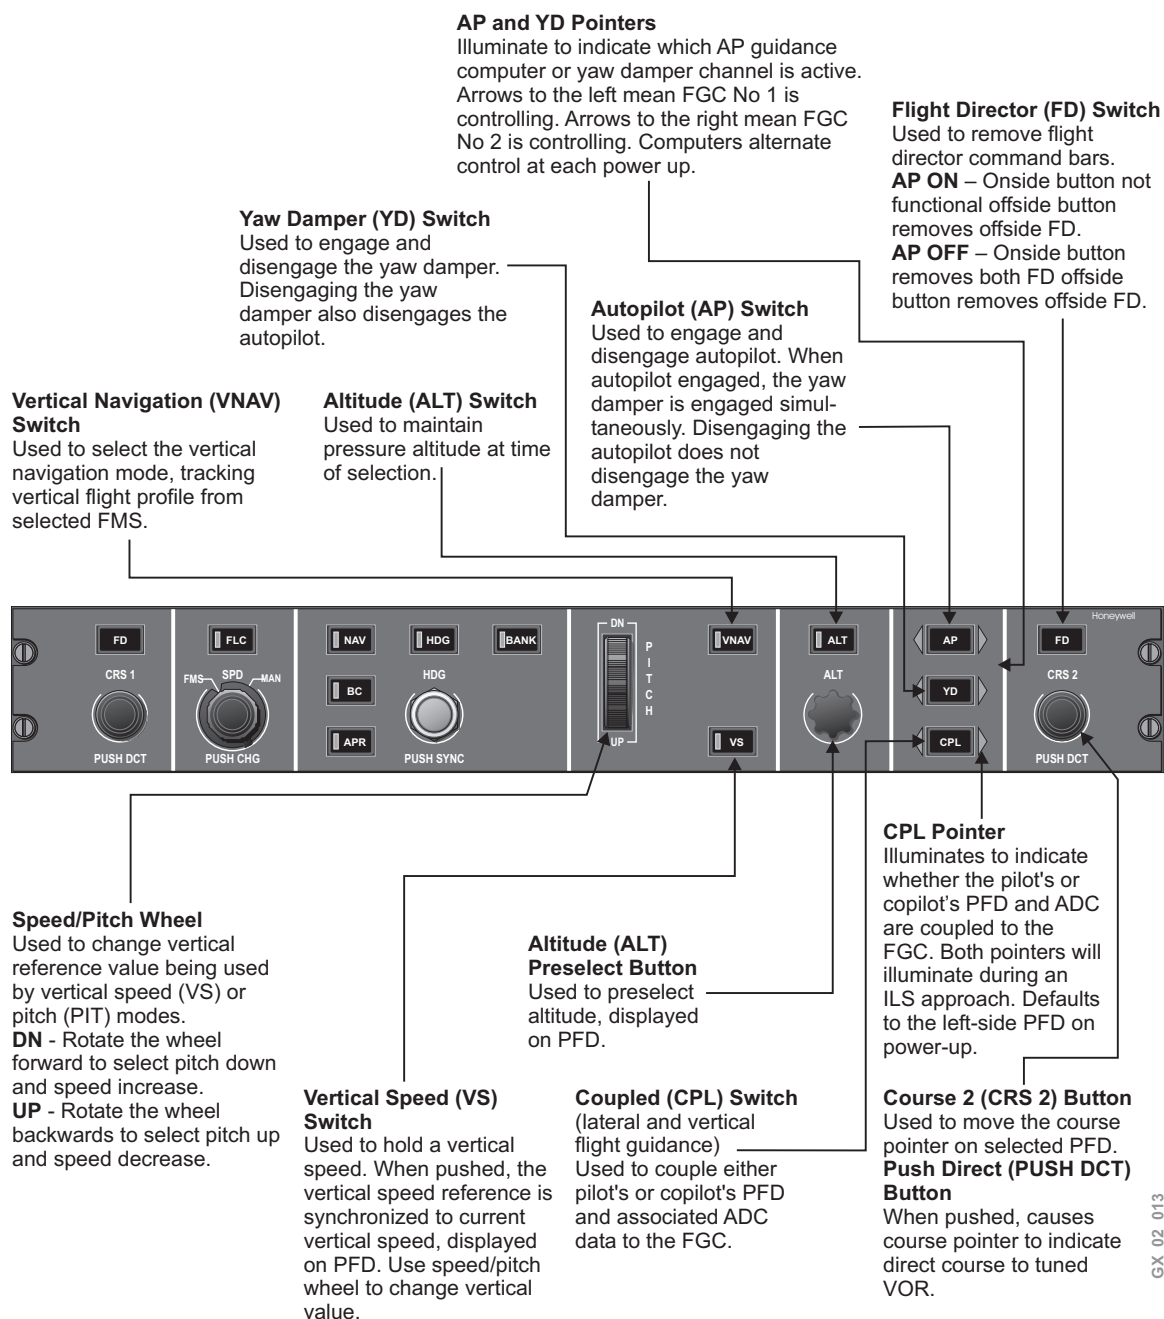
**AP and YD Pointers**
Illuminate to indicate which AP guidance computer or yaw damper channel is active. Arrows to the left mean FGC No 1 is controlling. Arrows to the right mean FGC No 2 is controlling. Computers alternate control at each power up.

**Flight Director (FD) Switch**
Used to remove flight director command bars.
**AP ON** – Onside button not functional offside button removes offside FD.
**AP OFF** – Onside button removes both FD offside button removes offside FD.

**Yaw Damper (YD) Switch**
Used to engage and disengage the yaw damper. Disengaging the yaw damper also disengages the autopilot.

**Autopilot (AP) Switch**
Used to engage and disengage autopilot. When autopilot engaged, the yaw damper is engaged simultaneously. Disengaging the autopilot does not disengage the yaw damper.

**Vertical Navigation (VNAV) Switch**
Used to select the vertical navigation mode, tracking vertical flight profile from selected FMS.

**Altitude (ALT) Switch**
Used to maintain pressure altitude at time of selection.

FD
CRS 1
PUSH DCT
FLC
FMS SPD MAN
PUSH CHG
NAV
HDG
BANK
BC
HDG
APR
PUSH SYNC
DN
PITCH
UP
VNAV
VS
ALT
ALT
AP
YD
CPL
Honeywell
FD
CRS 2
PUSH DCT

**CPL Pointer**
Illuminates to indicate whether the pilot's or copilot's PFD and ADC are coupled to the FGC. Both pointers will illuminate during an ILS approach. Defaults to the left-side PFD on power-up.

**Speed/Pitch Wheel**
Used to change vertical reference value being used by vertical speed (VS) or pitch (PIT) modes.
**DN** - Rotate the wheel forward to select pitch down and speed increase.
**UP** - Rotate the wheel backwards to select pitch up and speed decrease.

**Altitude (ALT) Preselect Button**
Used to preselect altitude, displayed on PFD.

**Vertical Speed (VS) Switch**
Used to hold a vertical speed. When pushed, the vertical speed reference is synchronized to current vertical speed, displayed on PFD. Use speed/pitch wheel to change vertical value.

**Coupled (CPL) Switch**
(lateral and vertical flight guidance)
Used to couple either pilot's or copilot's PFD and associated ADC data to the FGC.

**Course 2 (CRS 2) Button**
Used to move the course pointer on selected PFD.
**Push Direct (PUSH DCT) Button**
When pushed, causes course pointer to indicate direct course to tuned VOR.

GX 02 013